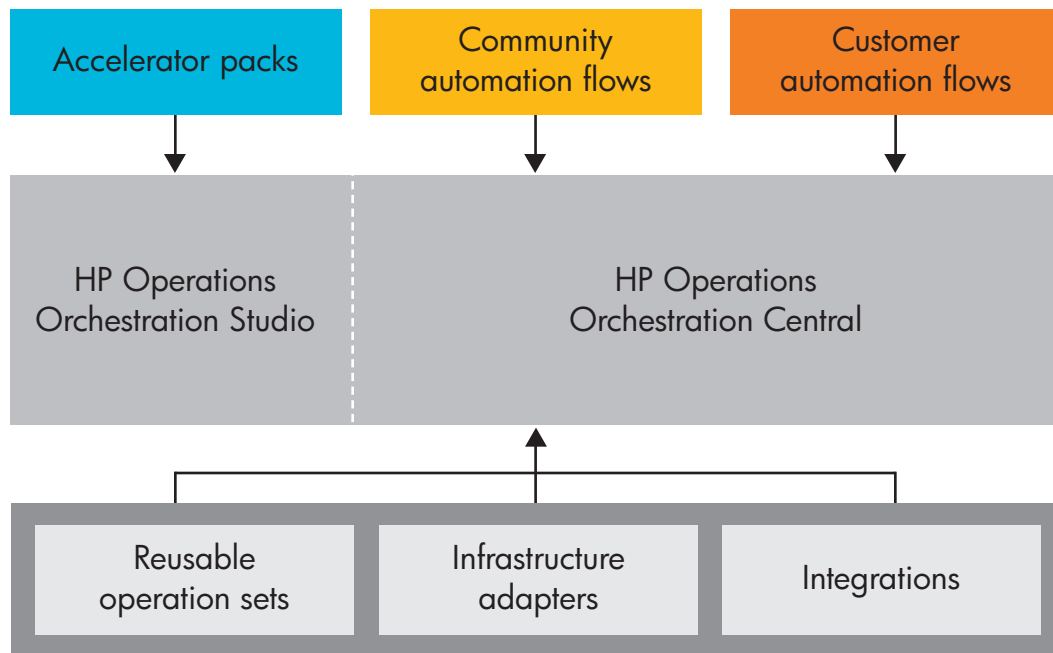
Accelerator packs

Community automation flows

Customer automation flows

HP Operations Orchestration Studio

HP Operations Orchestration Central

Reusable operation sets

Infrastructure adapters

Integrations